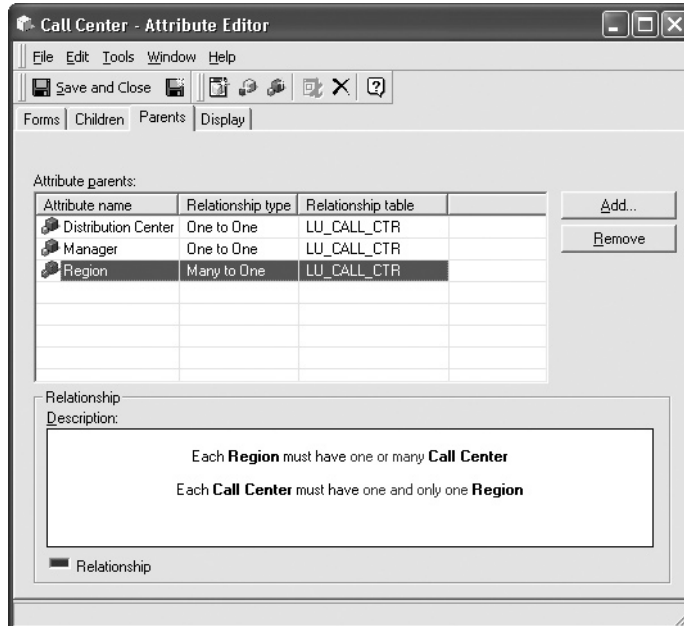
Call Center - Attribute Editor

File Edit Tools Window Help

Save and Close

Forms | Children | Parents | Display

Attribute parents:

| Attribute name | Relationship type | Relationship table |
|---|---|---|
| Distribution Center | One to One | LU_CALL_CTR |
| Manager | One to One | LU_CALL_CTR |
| Region | Many to One | LU_CALL_CTR |

Add...

Remove

Relationship

Description:

Each **Region** must have one or many **Call Center**

Each **Call Center** must have one and only one **Region**

Relationship